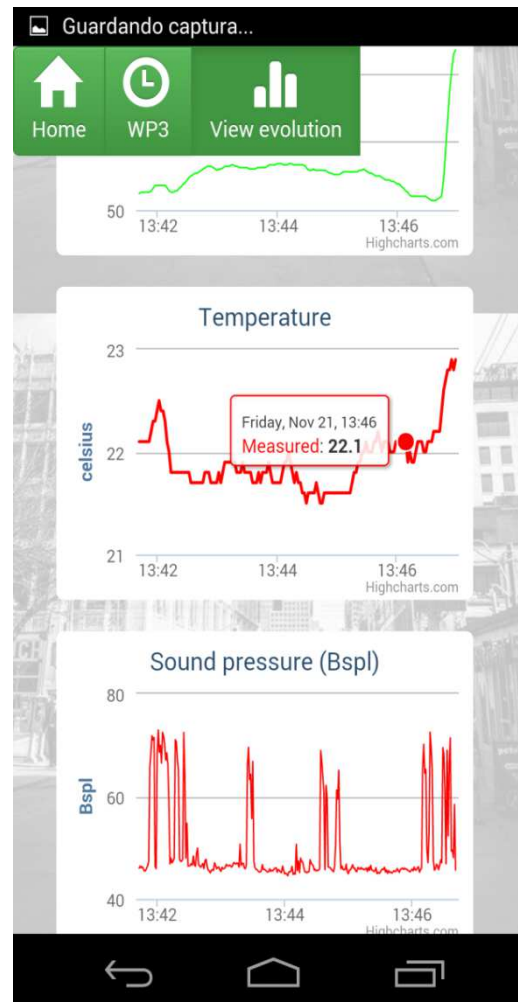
Guardando captura...

Home

WP3

View evolution

50

13:42

13:44

13:46

Highcharts.com

Temperature

23

22

21

celsius

Friday, Nov 21, 13:46

Measured: **22.1**

13:42

13:44

13:46

Highcharts.com

Sound pressure (Bspl)

80

60

40

Bspl

13:42

13:44

13:46

Highcharts.com